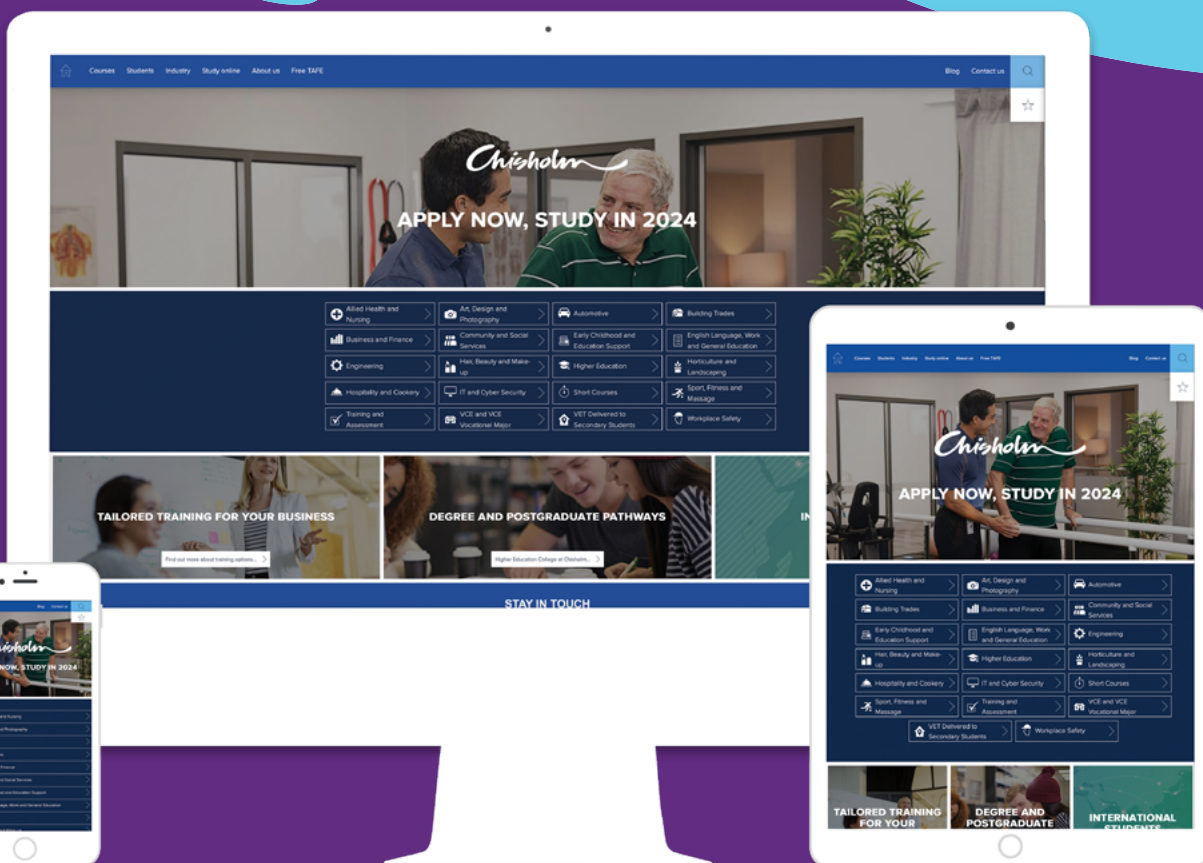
Courses Students Industry Study online About us Free TAFE

Blog Contact us

Chisholm

APPLY NOW, STUDY IN 2024

Allied Health and Nursing
Art, Design and Photography
Automotive
Building Trades
Business and Finance
Community and Social Services
Early Childhood and Education Support
English Language, Work and General Education
Engineering
Hair, Beauty and Make-up
Higher Education
Horticulture and Landscaping
Hospitality and Cookery
IT and Cyber Security
Short Courses
Sport, Fitness and Massage
Training and Assessment
VCE and VCE Vocational Major
VET Delivered to Secondary Students
Workplace Safety

TAILORED TRAINING FOR YOUR BUSINESS
Find out more about training options...

DEGREE AND POSTGRADUATE PATHWAYS
Higher Education College at Chisholm...

IN

STAY IN TOUCH

Courses Students Industry Study online About us Free TAFE Blog Contact us

Chisholm

APPLY NOW, STUDY IN 2024

Allied Health and Nursing
Art, Design and Photography
Automotive
Building Trades
Business and Finance
Community and Social Services
Early Childhood and Education Support
English Language, Work and General Education
Engineering
Hair, Beauty and Make-up
Higher Education
Horticulture and Landscaping
Hospitality and Cookery
IT and Cyber Security
Short Courses
Sport, Fitness and Massage
Training and Assessment
VCE and VCE Vocational Major
VET Delivered to Secondary Students
Workplace Safety

TAILORED TRAINING FOR YOUR
DEGREE AND POSTGRADUATE
INTERNATIONAL STUDENTS

Blog Contact us

chisholm
NOW, STUDY IN 2024

and Nursing
and Photography
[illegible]
Finance
and Social Services
and Education Support
Language, Work and General Education